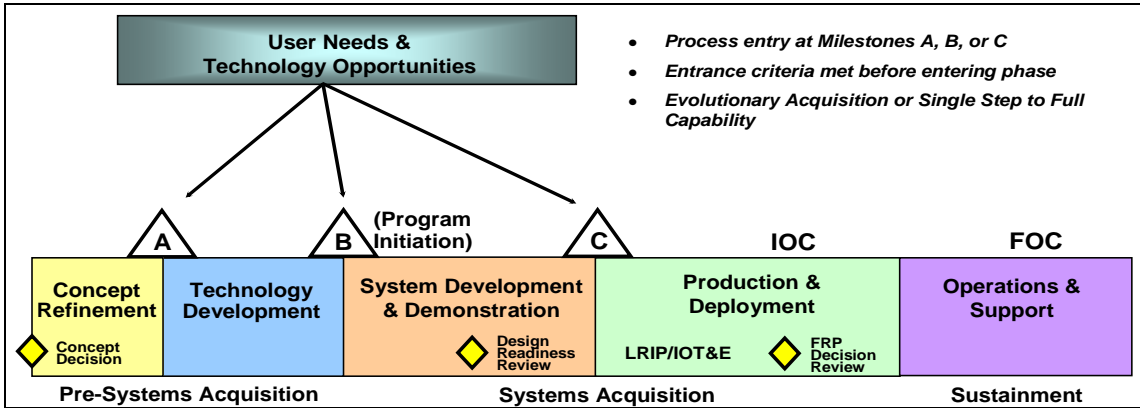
User Needs & Technology Opportunities

- Process entry at Milestones A, B, or C
- Entrance criteria met before entering phase
- Evolutionary Acquisition or Single Step to Full Capability

A

B (Program Initiation)

C

IOC

FOC

Concept Refinement

Concept Decision

Technology Development

System Development & Demonstration

Design Readiness Review

Production & Deployment

LRIP/IOT&E

FRP Decision Review

Operations & Support

Pre-Systems Acquisition

Systems Acquisition

Sustainment